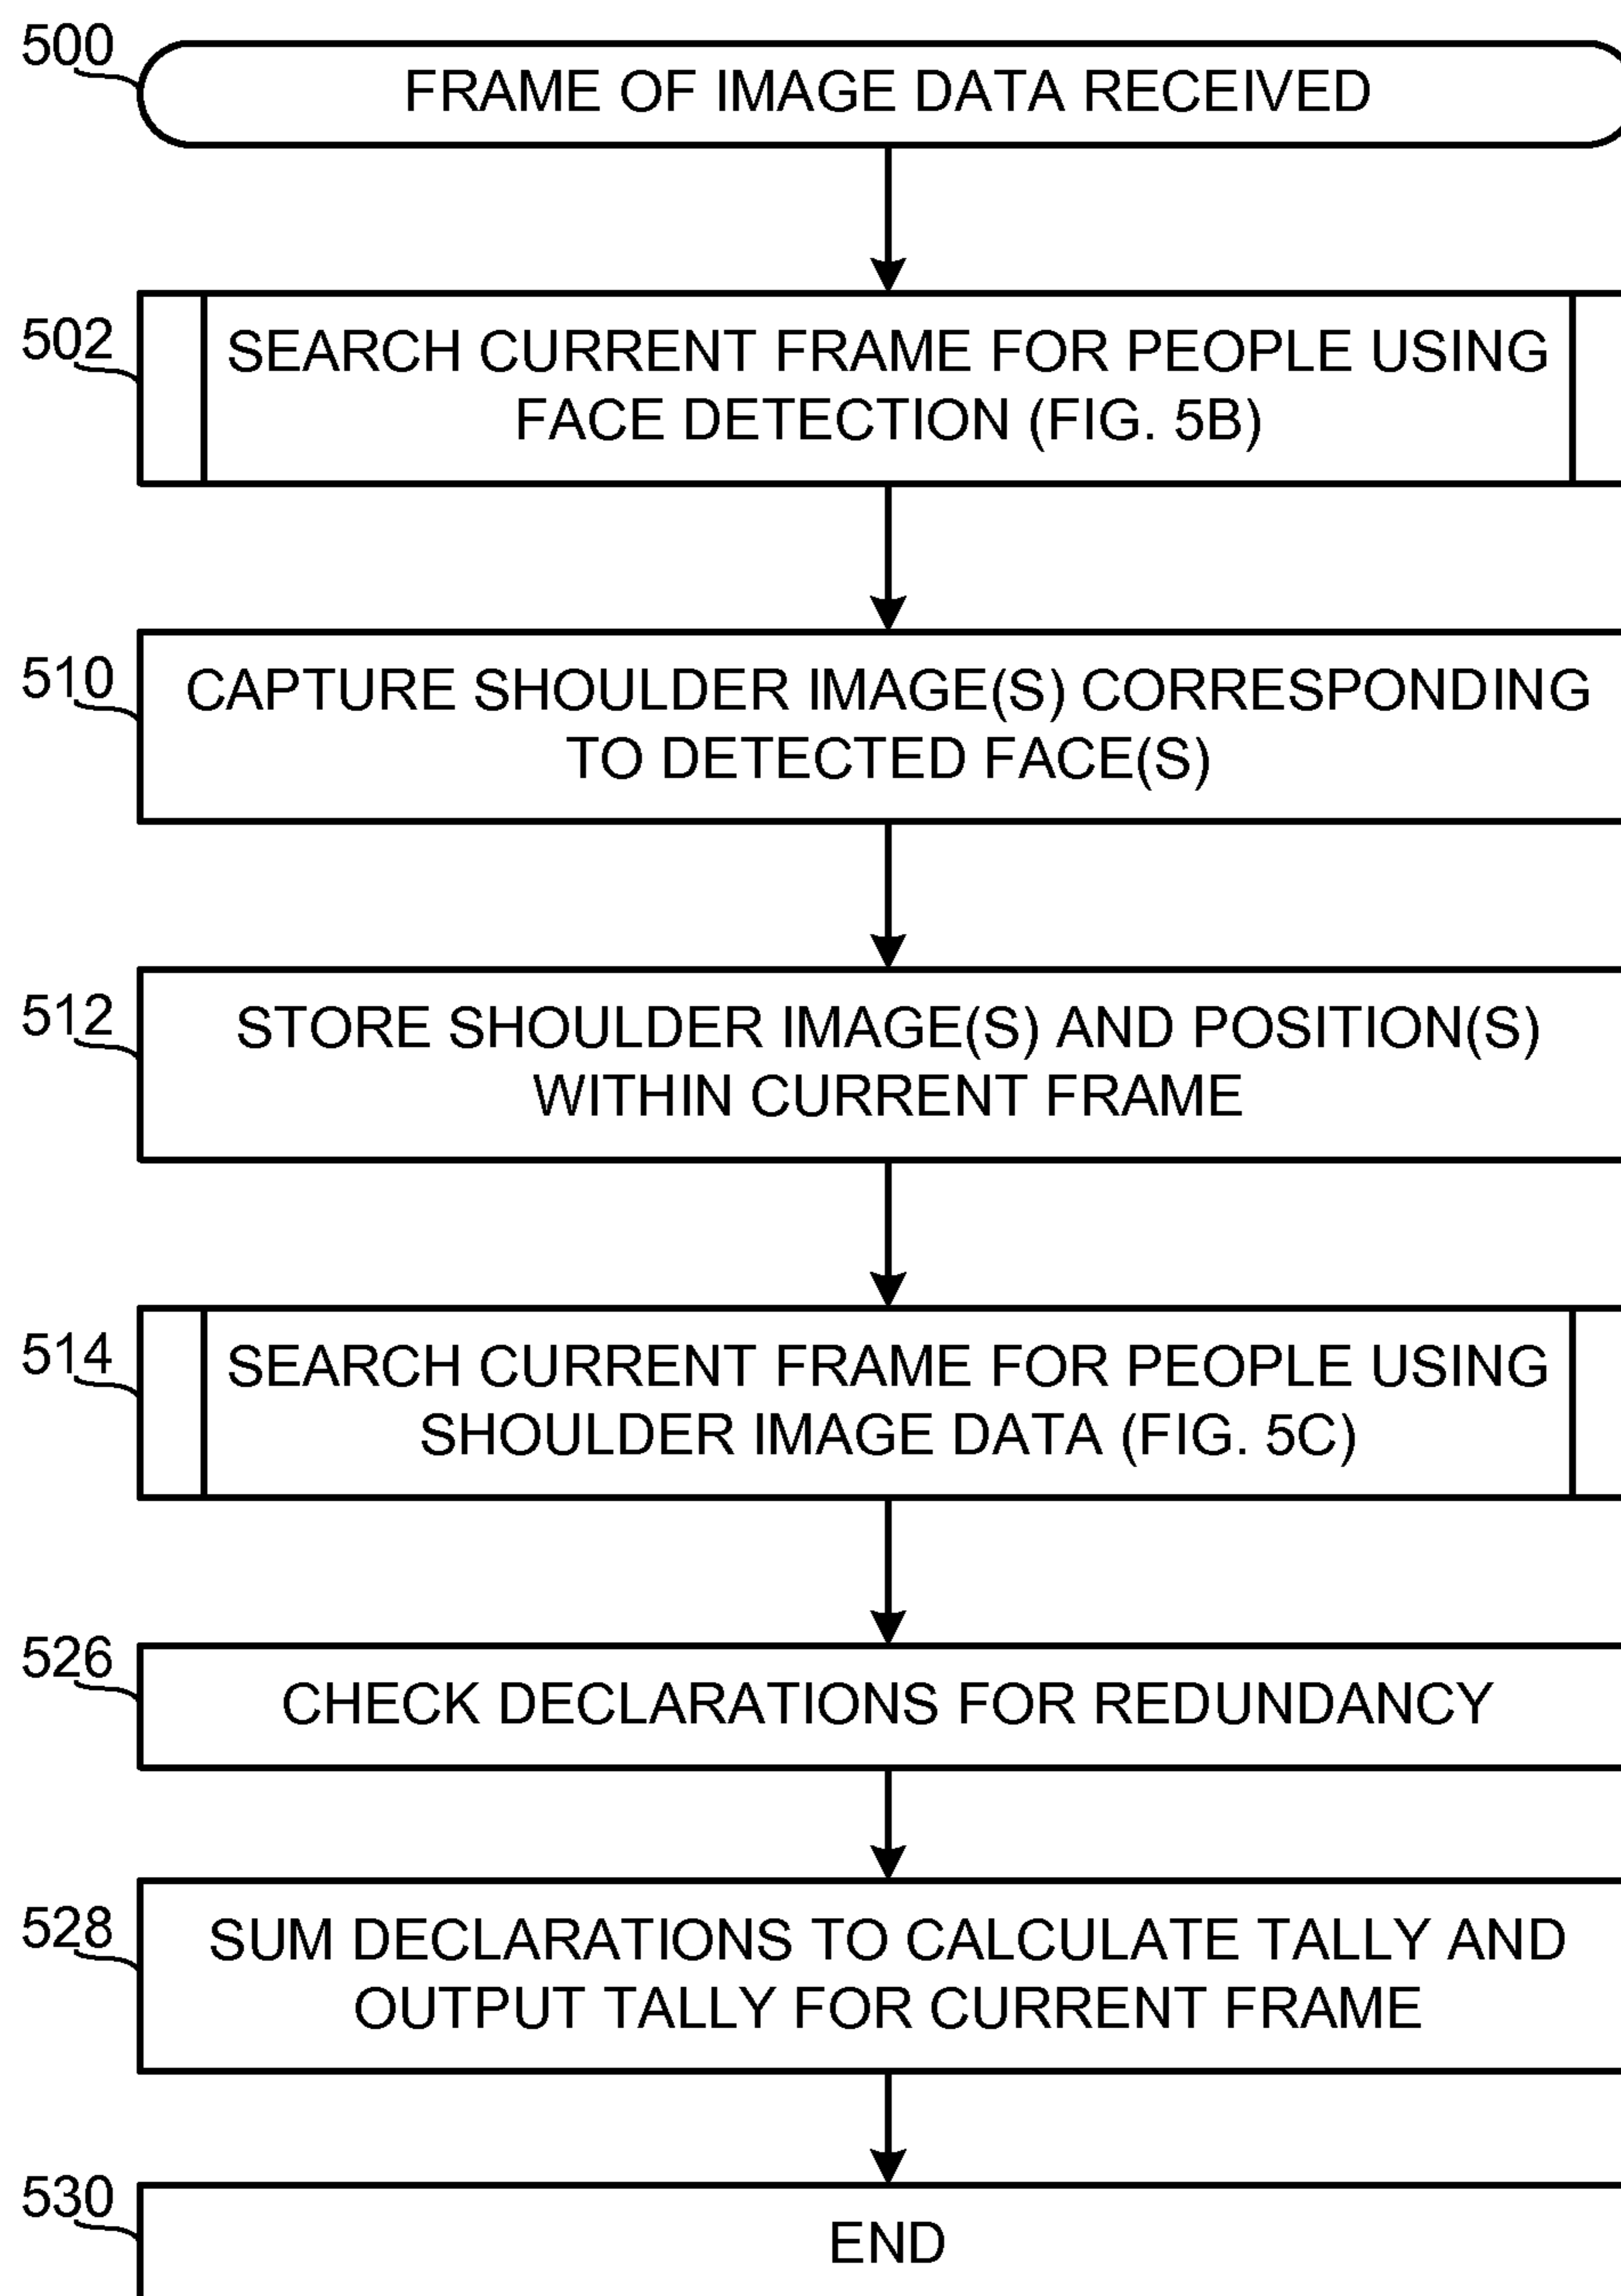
500
FRAME OF IMAGE DATA RECEIVED

502
SEARCH CURRENT FRAME FOR PEOPLE USING FACE DETECTION (FIG. 5B)

510
CAPTURE SHOULDER IMAGE(S) CORRESPONDING TO DETECTED FACE(S)

512
STORE SHOULDER IMAGE(S) AND POSITION(S) WITHIN CURRENT FRAME

514
SEARCH CURRENT FRAME FOR PEOPLE USING SHOULDER IMAGE DATA (FIG. 5C)

526
CHECK DECLARATIONS FOR REDUNDANCY

528
SUM DECLARATIONS TO CALCULATE TALLY AND OUTPUT TALLY FOR CURRENT FRAME

530
END